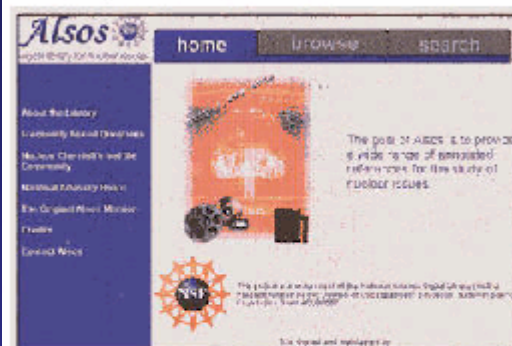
Alsos
Digital Library for Nuclear Issues

home
browse
search

About the Library
Frequently Asked Questions
Nuclear Chemistry and the Community
Manhattan Project History
The Original Alsos Mission
Credits
Contact Alsos

The goal of Alsos is to provide a wide range of annotated references for the study of nuclear issues.

This project is a component of the National Science Digital Library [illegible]

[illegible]